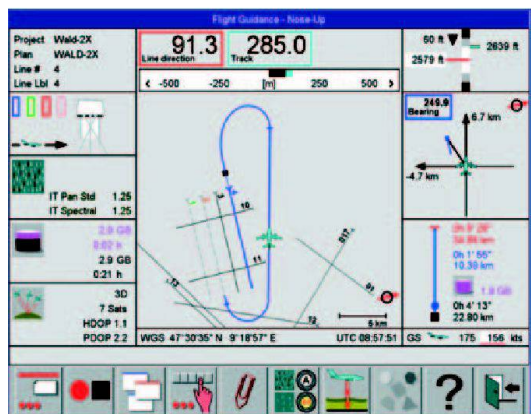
Flight Guidance - Nose-Up

Project Wald-2X
Plan WALD-2X
Line # 4
Line Lbl 4

91.3
Line direction

285.0
Track

< -500 -250 [m] 250 500 >

60 ft
2639 ft
2579 ft

249.9
Bearing
6.7 km
-4.7 km

IT Pan Std 1.25
IT Spectral 1.25

2.9 GB
8.02 h
2.9 GB
0:21 h

3D
7 Sats
HDOP 1.1
PDOP 2.2

10
11
12
T2
T3
517
91
5 km

0h 9' 28"
34.89 km
0h 1' 55"
10.30 km
1.9 GB
0h 4' 13"
22.80 km

WGS 47°30'35" N 9°18'57" E
UTC 08:57:51
GS 175 156 kts